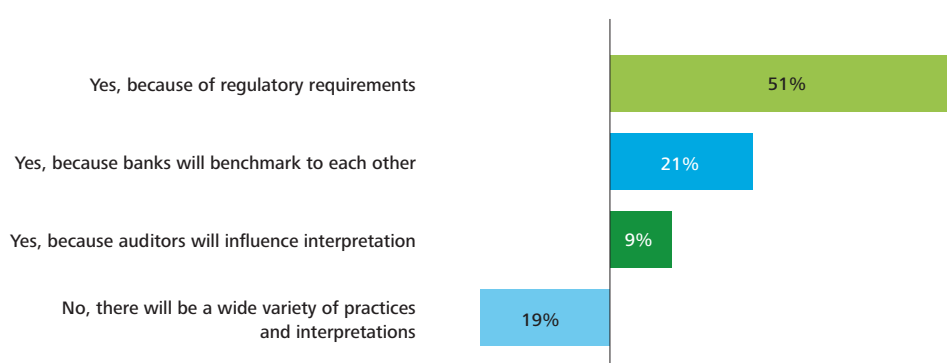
Yes, because of regulatory requirements
51%

Yes, because banks will benchmark to each other
21%

Yes, because auditors will influence interpretation
9%

No, there will be a wide variety of practices and interpretations
19%